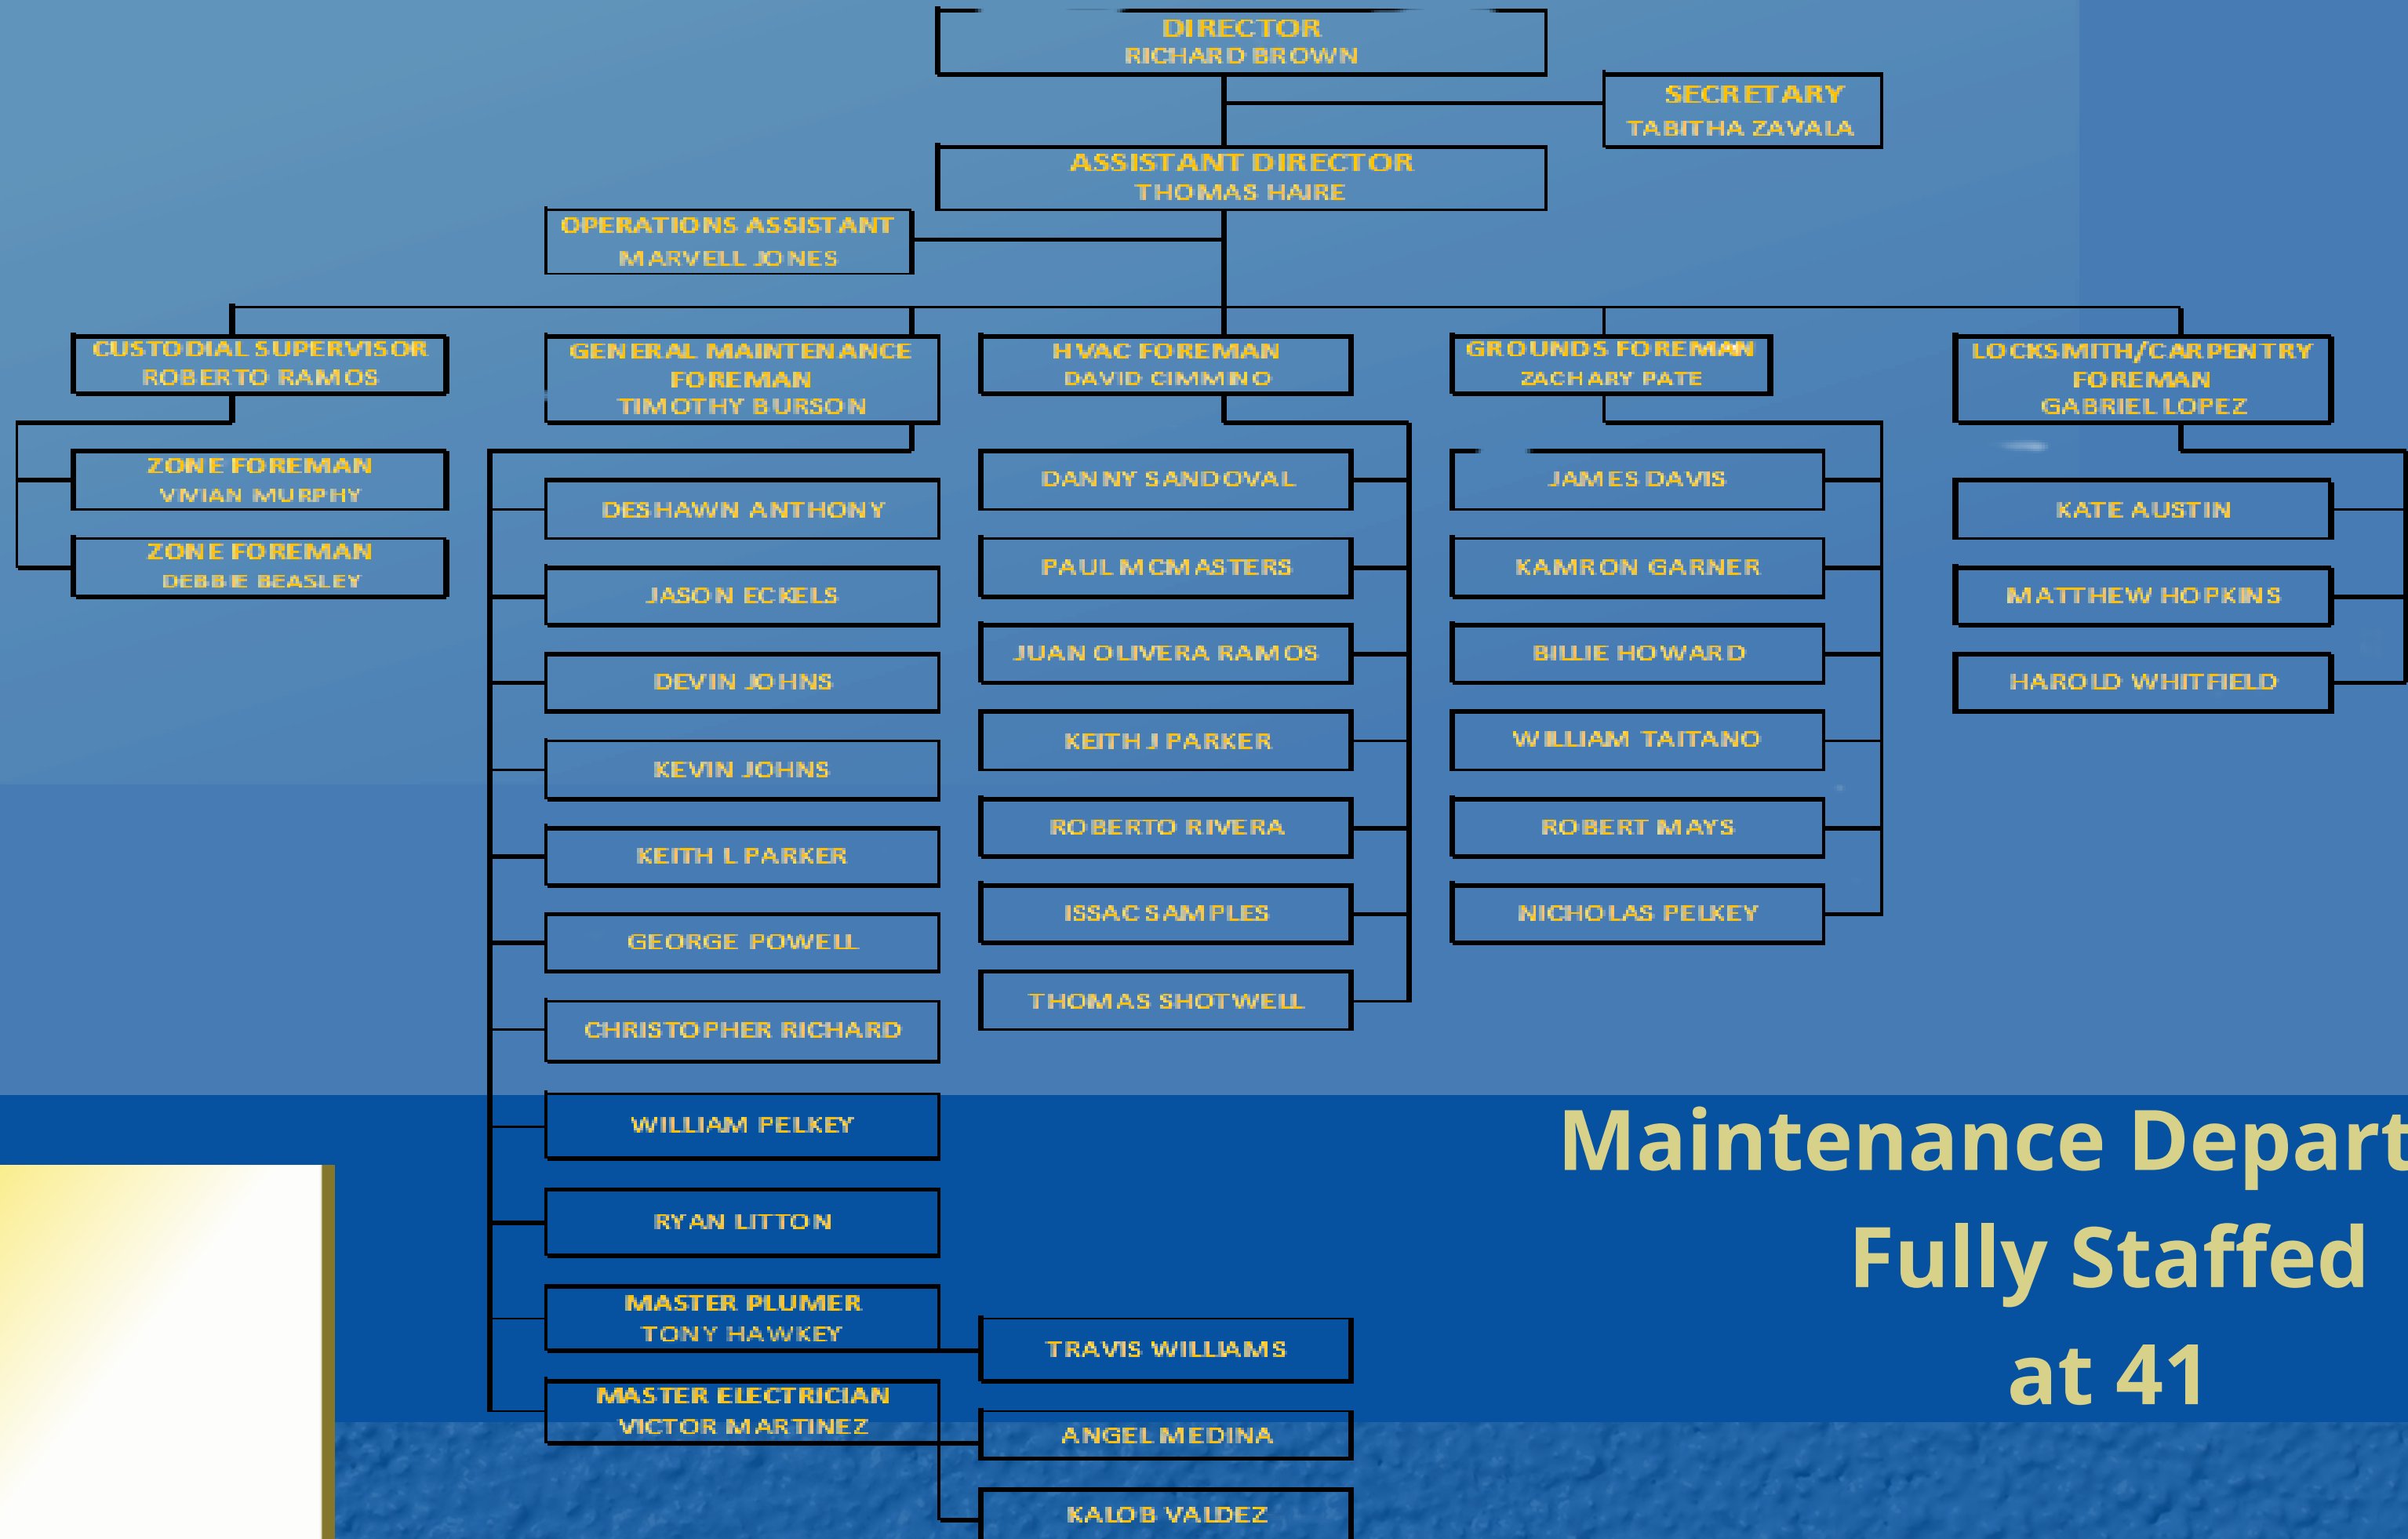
DIRECTOR
RICHARD BROWN

SECRETARY
TABITHA ZAVALA

ASSISTANT DIRECTOR
THOMAS HAIRE

OPERATIONS ASSISTANT
MARVELL JONES

CUSTODIAL SUPERVISOR
ROBERTO RAMOS

ZONE FOREMAN
VIVIAN MURPHY

ZONE FOREMAN
DEBBIE BEASLEY

GENERAL MAINTENANCE FOREMAN
TIMOTHY BURSON

DESHAWN ANTHONY

JASON ECKELS

DEVIN JOHNS

KEVIN JOHNS

KEITH L PARKER

GEORGE POWELL

CHRISTOPHER RICHARD

WILLIAM PELKEY

RYAN LITTON

MASTER PLUMER
TONY HAWKEY

MASTER ELECTRICIAN
VICTOR MARTINEZ

HVAC FOREMAN
DAVID CIMMINO

DANNY SANDOVAL

PAUL MCMASTERS

JUAN OLIVERA RAMOS

KEITH J PARKER

ROBERTO RIVERA

ISSAC SAMPLES

THOMAS SHOTWELL

TRAVIS WILLIAMS

ANGEL MEDINA

KALOB VALDEZ

GROUNDS FOREMAN
ZACHARY PATE

JAMES DAVIS

KAMRON GARNER

BILLIE HOWARD

WILLIAM TAITANO

ROBERT MAYS

NICHOLAS PELKEY

LOCKSMITH/CARPENTRY FOREMAN
GABRIEL LOPEZ

KATE AUSTIN

MATTHEW HOPKINS

HAROLD WHITFIELD

Maintenance Depart
Fully Staffed
at 41